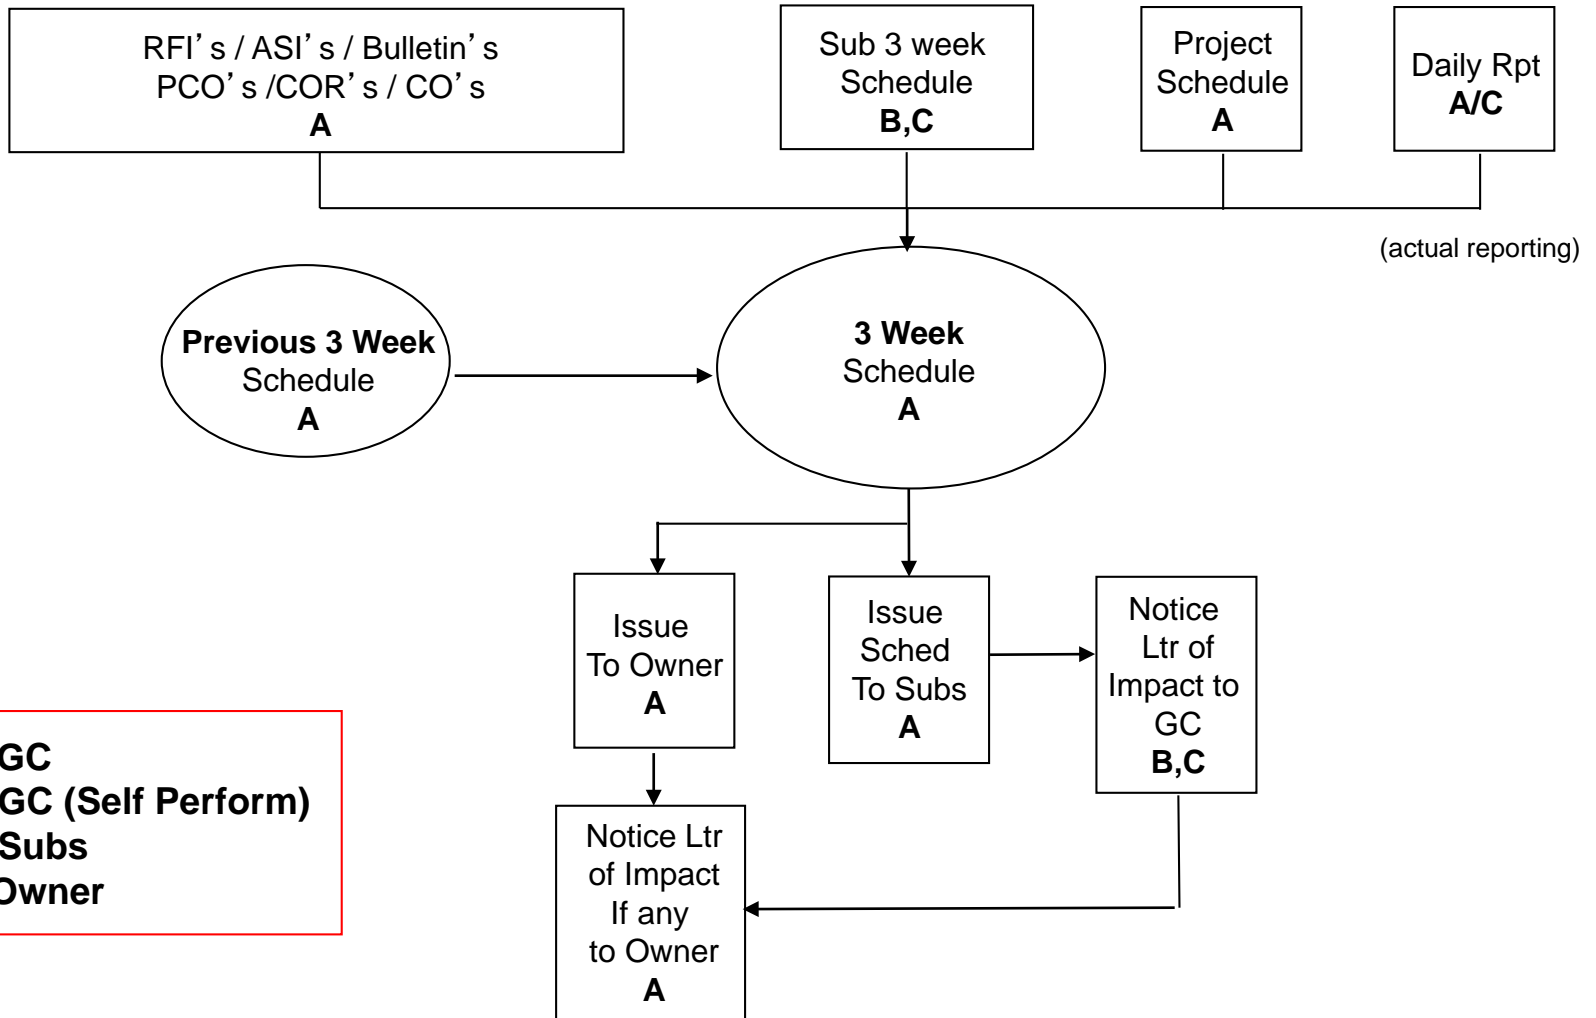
RFI's / ASI's / Bulletin's
PCO's /COR's / CO's
A

Sub 3 week
Schedule
B,C

Project
Schedule
A

Daily Rpt
A/C

(actual reporting)

Previous 3 Week
Schedule
A

3 Week
Schedule
A

Issue
To Owner
A

Issue
Sched
To Subs
A

Notice
Ltr of
Impact to
GC
B,C

Notice Ltr
of Impact
If any
to Owner
A

GC
GC (Self Perform)
Subs
Owner